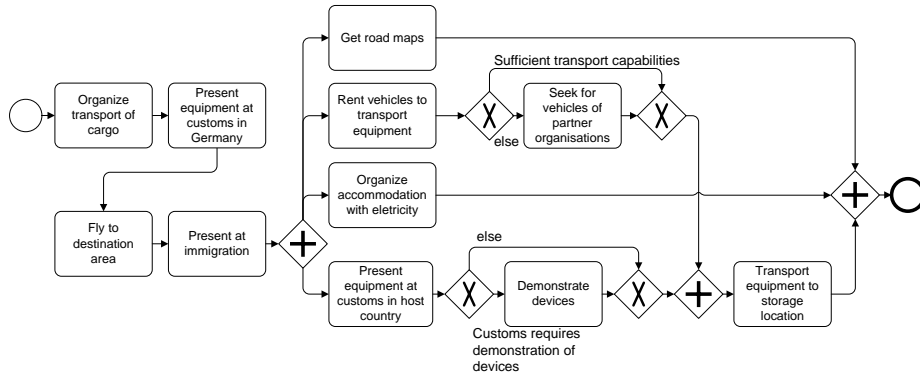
Organize transport of cargo

Present equipment at customs in Germany

Fly to destination area

Present at immigration

Get road maps

Sufficient transport capabilities

Rent vehicles to transport equipment

else

Seek for vehicles of partner organisations

Organize accommodation with eletricity

else

Present equipment at customs in host country

Demonstrate devices

Customs requires demonstration of devices

Transport equipment to storage location